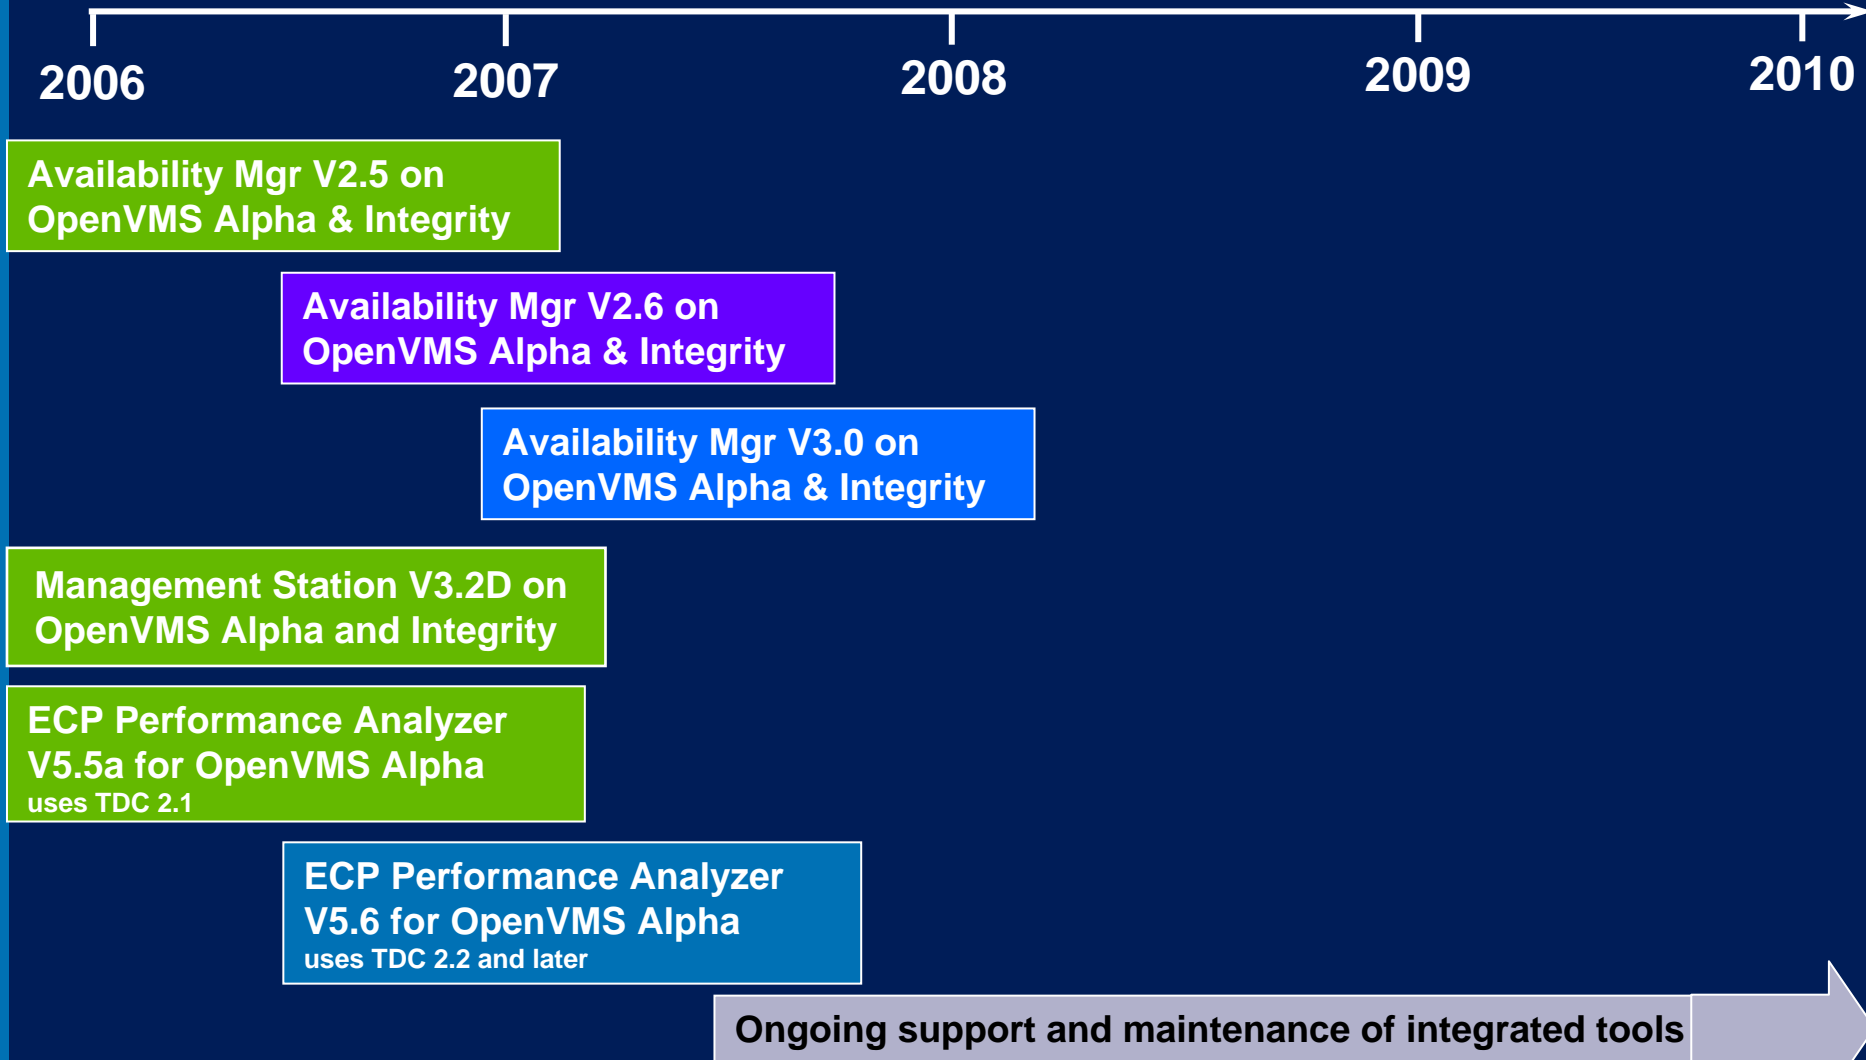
2006 2007 2008 2009 2010

Availability Mgr V2.5 on OpenVMS Alpha & Integrity

Availability Mgr V2.6 on OpenVMS Alpha & Integrity

Availability Mgr V3.0 on OpenVMS Alpha & Integrity

Management Station V3.2D on OpenVMS Alpha and Integrity

ECP Performance Analyzer V5.5a for OpenVMS Alpha
uses TDC 2.1

ECP Performance Analyzer V5.6 for OpenVMS Alpha
uses TDC 2.2 and later

Ongoing support and maintenance of integrated tools